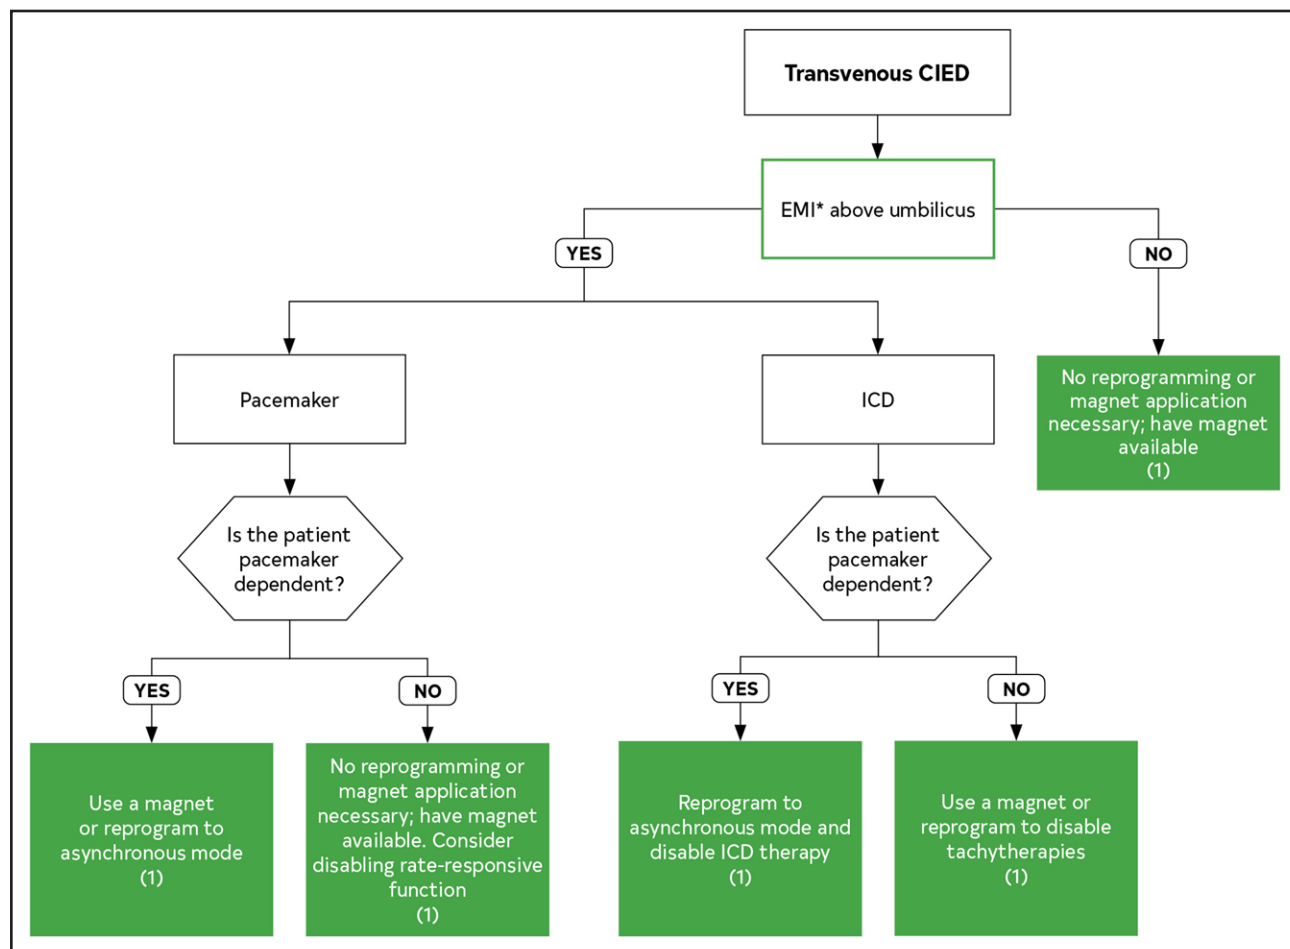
Transvenous CIED

EMI* above umbilicus

YES

NO

Pacemaker

ICD

No reprogramming or magnet application necessary; have magnet available (1)

Is the patient pacemaker dependent?

Is the patient pacemaker dependent?

YES

NO

YES

NO

Use a magnet or reprogram to asynchronous mode (1)

No reprogramming or magnet application necessary; have magnet available. Consider disabling rate-responsive function (1)

Reprogram to asynchronous mode and disable ICD therapy (1)

Use a magnet or reprogram to disable tachytherapies (1)